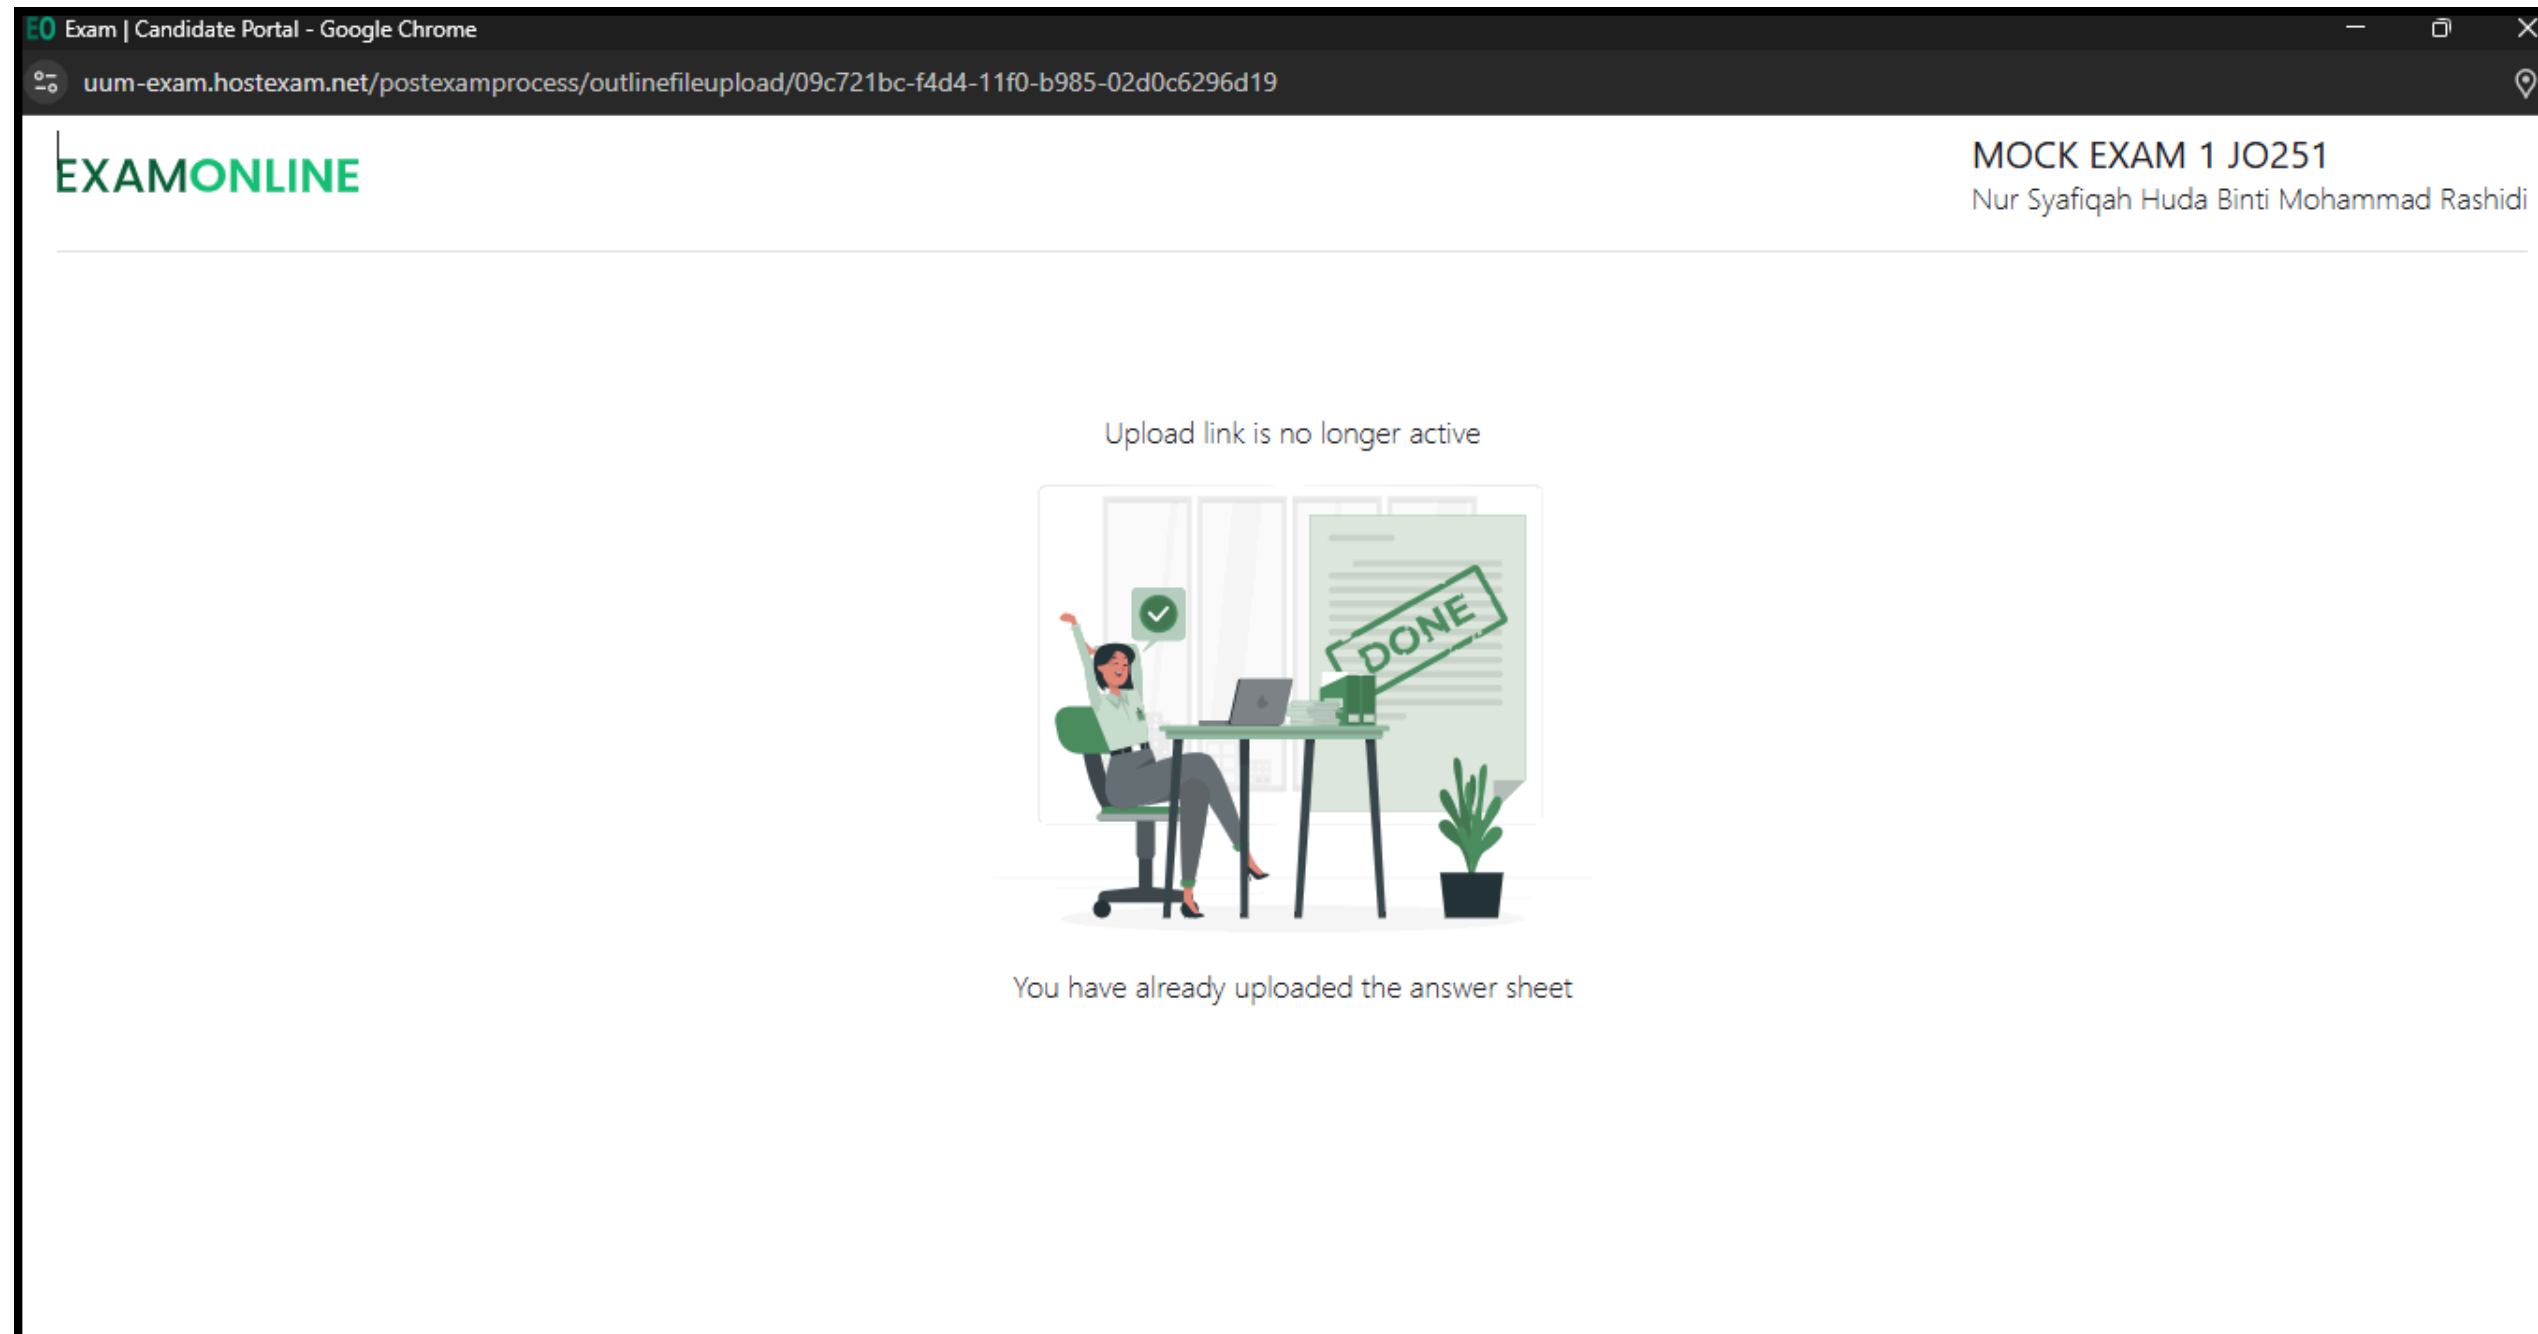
EO Exam | Candidate Portal - Google Chrome

uum-exam.hostexam.net/postexamprocess/outlinefileupload/09c721bc-f4d4-11f0-b985-02d0c6296d19

EXAMONLINE

MOCK EXAM 1 JO251
Nur Syafiqah Huda Binti Mohammad Rashidi

Upload link is no longer active

DONE

You have already uploaded the answer sheet